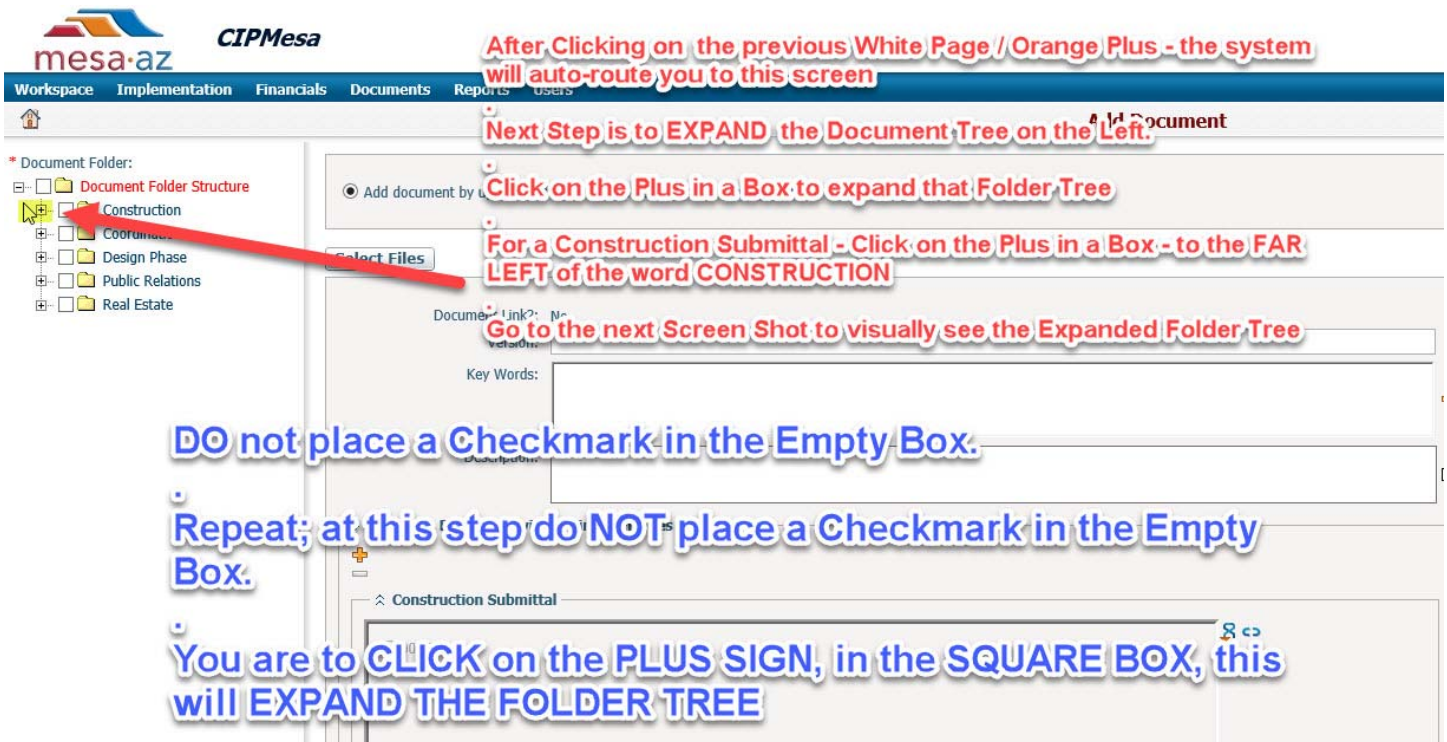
mesa·az CIPMesa

Workspace Implementation Financials Documents Reports Users

After Clicking on the previous White Page / Orange Plus - the system will auto-route you to this screen

.

Next Step is to EXPAND the Document Tree on the Left.

.

Click on the Plus in a Box to expand that Folder Tree

.

For a Construction Submittal - Click on the Plus in a Box - to the FAR LEFT of the word CONSTRUCTION

.

Go to the next Screen Shot to visually see the Expanded Folder Tree

Add Document

* Document Folder:
Document Folder Structure
Construction
Coordinati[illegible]
Design Phase
Public Relations
Real Estate

Add document by u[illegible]

Select Files

Document Link?: No
Version:
Key Words:
Description:

Construction Submittal

DO not place a Checkmark in the Empty Box.

.

Repeat; at this step do NOT place a Checkmark in the Empty Box.

.

You are to CLICK on the PLUS SIGN, in the SQUARE BOX, this will EXPAND THE FOLDER TREE